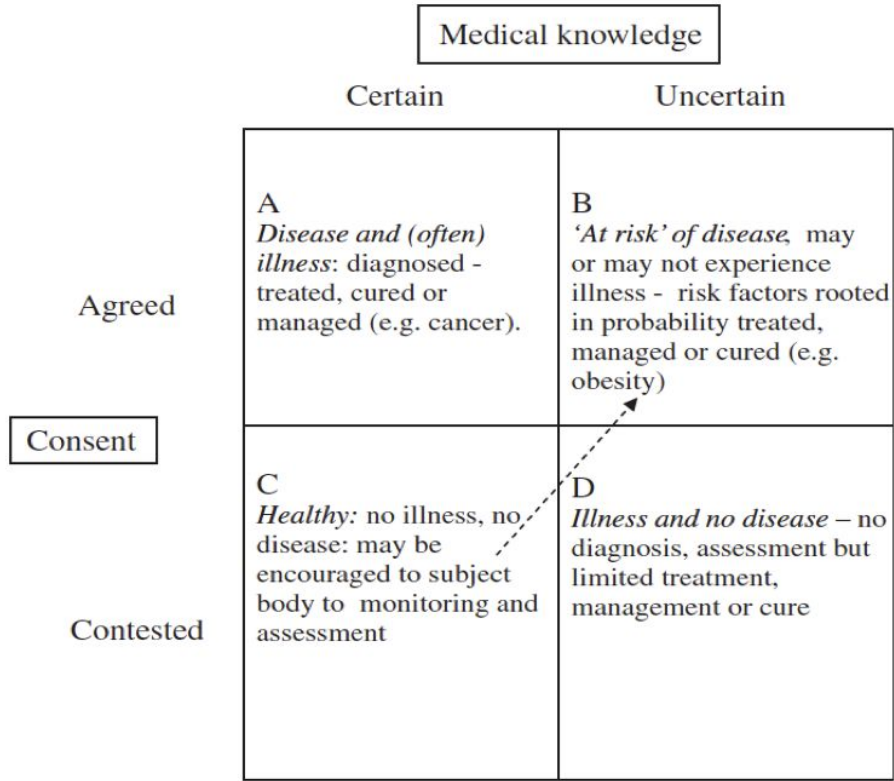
Medical knowledge

| | Certain | Uncertain |
|---|---|---|
| Agreed | A *Disease and (often) illness*: diagnosed - treated, cured or managed (e.g. cancer). | B *'At risk' of disease*, may or may not experience illness - risk factors rooted in probability treated, managed or cured (e.g. obesity) |
| Contested | C *Healthy:* no illness, no disease: may be encouraged to subject body to monitoring and assessment | D *Illness and no disease* – no diagnosis, assessment but limited treatment, management or cure |

Consent